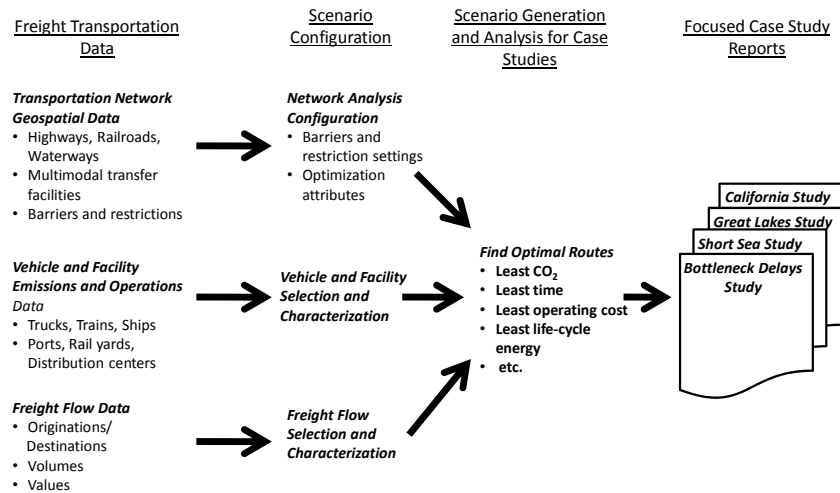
Freight Transportation Data

Scenario Configuration

Scenario Generation and Analysis for Case Studies

Focused Case Study Reports

***Transportation Network Geospatial Data***
- Highways, Railroads, Waterways
- Multimodal transfer facilities
- Barriers and restrictions

***Network Analysis Configuration***
- Barriers and restriction settings
- Optimization attributes

***Vehicle and Facility Emissions and Operations*** *Data*
- Trucks, Trains, Ships
- Ports, Rail yards, Distribution centers

***Vehicle and Facility Selection and Characterization***

***Freight Flow Data***
- Originations/ Destinations
- Volumes
- Values

***Freight Flow Selection and Characterization***

***Find Optimal Routes***
- **Least $CO_2$**
- **Least time**
- **Least operating cost**
- **Least life-cycle energy**
- **etc.**

***California Study***

***Great Lakes Study***

***Short Sea Study***

***Bottleneck Delays Study***